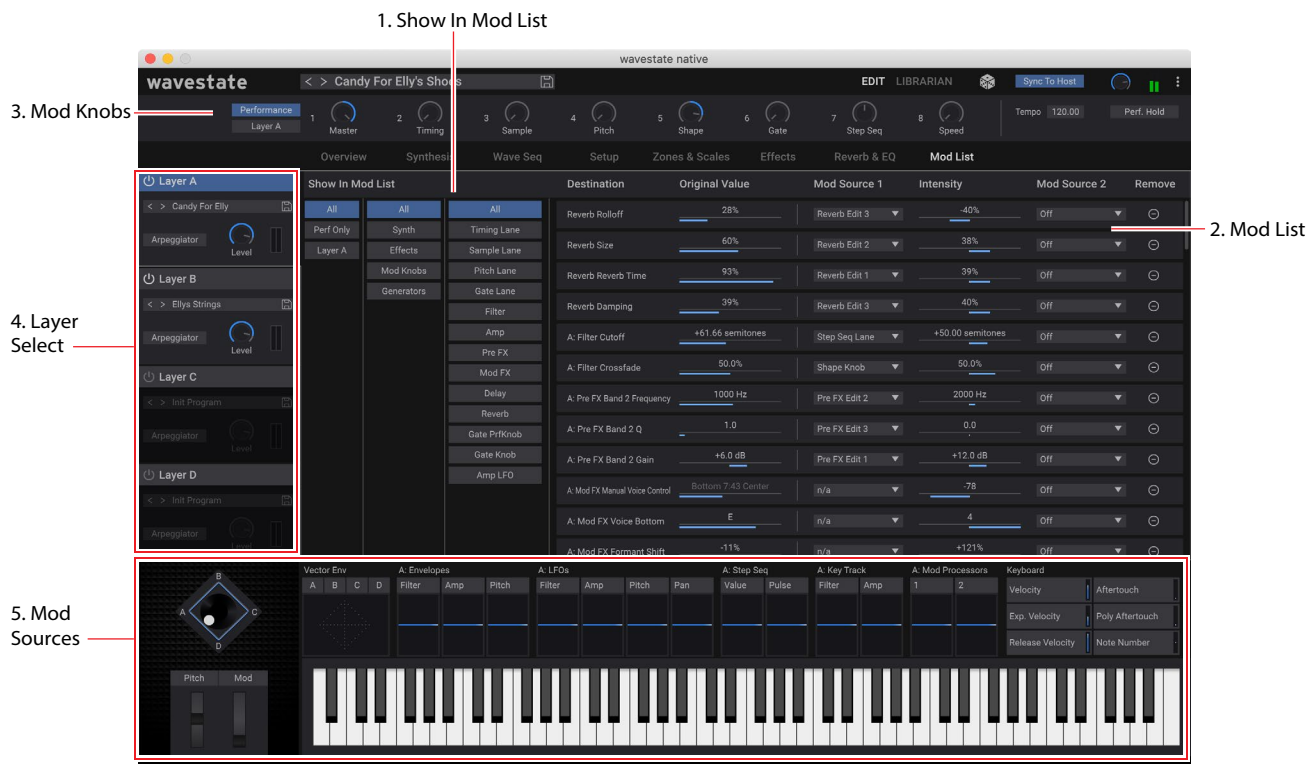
1. Show In Mod List

wavestate native

wavestate

< > Candy For Elly's Shoes

EDIT LIBRARIAN

Sync To Host

3. Mod Knobs

Performance

Layer A

1 Master

2 Timing

3 Sample

4 Pitch

5 Shape

6 Gate

7 Step Seq

8 Speed

Tempo 120.00

Perf. Hold

Overview Synthesis Wave Seq Setup Zones & Scales Effects Reverb & EQ Mod List

Layer A

< > Candy For Elly

Arpeggiator

Level

Layer B

< > Ellys Strings

Arpeggiator

Level

Layer C

< > Init Program

Arpeggiator

Level

Layer D

< > Init Program

Arpeggiator

Level

4. Layer Select

Show In Mod List

All

Perf Only

Layer A

All

Synth

Effects

Mod Knobs

Generators

All

Timing Lane

Sample Lane

Pitch Lane

Gate Lane

Filter

Amp

Pre FX

Mod FX

Delay

Reverb

Gate PrfKnob

Gate Knob

Amp LFO

| Destination | Original Value | Mod Source 1 | Intensity | Mod Source 2 | Remove |
|---|---|---|---|---|---|
| Reverb Rolloff | 28% | Reverb Edit 3 | -40% | Off | ⊖ |
| Reverb Size | 60% | Reverb Edit 2 | 38% | Off | ⊖ |
| Reverb Reverb Time | 93% | Reverb Edit 1 | 39% | Off | ⊖ |
| Reverb Damping | 39% | Reverb Edit 3 | 40% | Off | ⊖ |
| A: Filter Cutoff | +61.66 semitones | Step Seq Lane | +50.00 semitones | Off | ⊖ |
| A: Filter Crossfade | 50.0% | Shape Knob | 50.0% | Off | ⊖ |
| A: Pre FX Band 2 Frequency | 1000 Hz | Pre FX Edit 2 | 2000 Hz | Off | ⊖ |
| A: Pre FX Band 2 Q | 1.0 | Pre FX Edit 3 | 0.0 | Off | ⊖ |
| A: Pre FX Band 2 Gain | +6.0 dB | Pre FX Edit 1 | +12.0 dB | Off | ⊖ |
| A: Mod FX Manual Voice Control | Bottom 7:43 Center | n/a | -78 | Off | ⊖ |
| A: Mod FX Voice Bottom | E | n/a | 4 | Off | ⊖ |
| A: Mod FX Formant Shift | -11% | n/a | +121% | Off | ⊖ |

2. Mod List

5. Mod Sources

B A C D

Pitch Mod

Vector Env
A B C D

A: Envelopes
Filter Amp Pitch

A: LFOs
Filter Amp Pitch Pan

A: Step Seq
Value Pulse

A: Key Track
Filter Amp

A: Mod Processors
1 2

Keyboard
Velocity
Aftertouch
Exp. Velocity
Poly Aftertouch
Release Velocity
Note Number